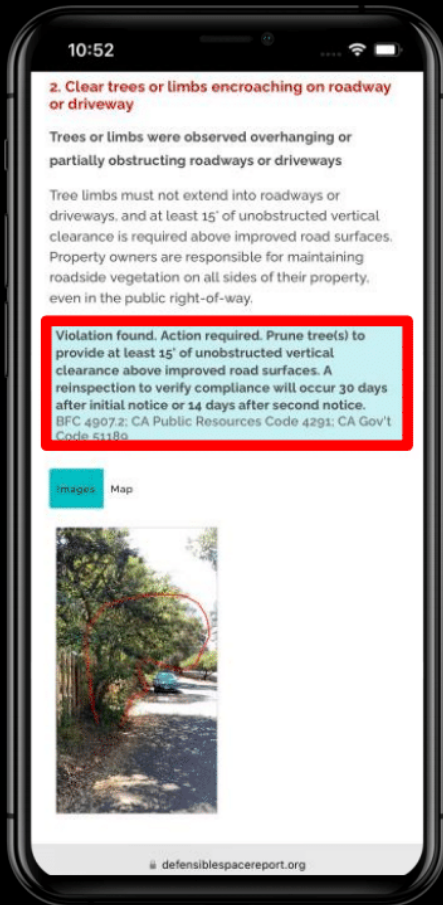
10:52

2. Clear trees or limbs encroaching on roadway or driveway

Trees or limbs were observed overhanging or partially obstructing roadways or driveways

Tree limbs must not extend into roadways or driveways, and at least 15' of unobstructed vertical clearance is required above improved road surfaces. Property owners are responsible for maintaining roadside vegetation on all sides of their property, even in the public right-of-way.

Violation found. Action required. Prune tree(s) to provide at least 15' of unobstructed vertical clearance above improved road surfaces. A reinspection to verify compliance will occur 30 days after initial notice or 14 days after second notice.
BFC 4907.2; CA Public Resources Code 4291; CA Gov't Code 51180

Images Map

defensiblespacereport.org